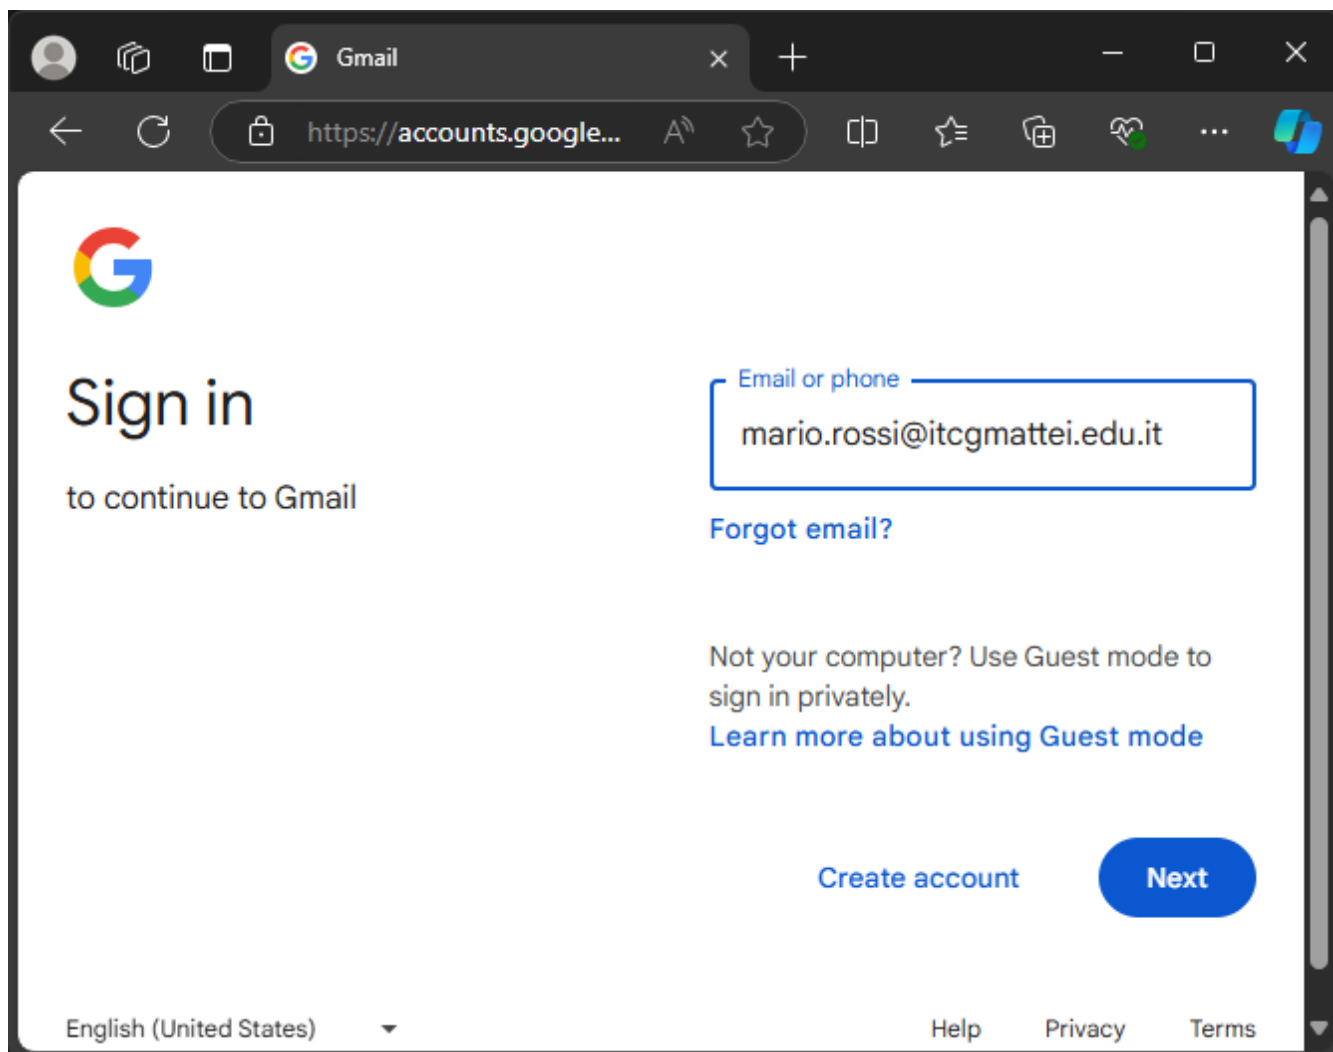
Gmail

https://accounts.google...

Sign in

to continue to Gmail

Email or phone

mario.rossi@itcgmattei.edu.it

Forgot email?

Not your computer? Use Guest mode to sign in privately.

Learn more about using Guest mode

Create account

Next

English (United States)

Help

Privacy

Terms